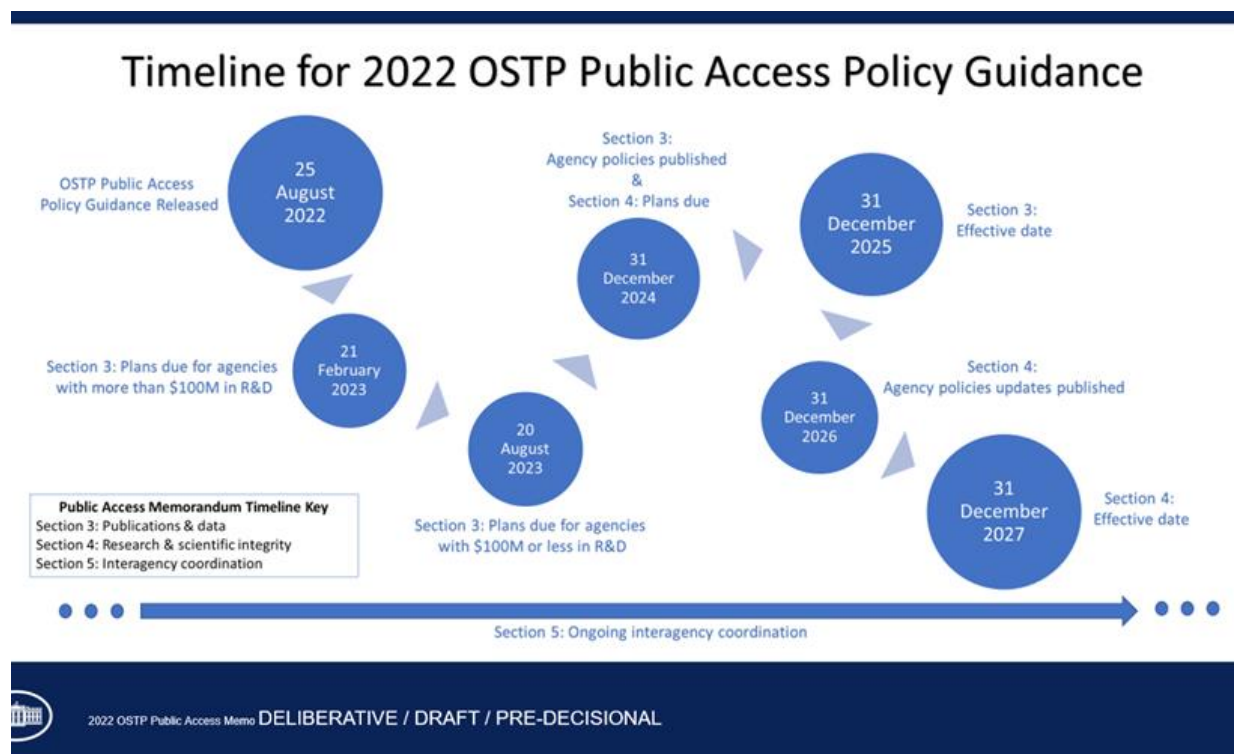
Timeline for 2022 OSTP Public Access Policy Guidance

OSTP Public Access Policy Guidance Released

25 August 2022

Section 3: Plans due for agencies with more than $100M in R&D

21 February 2023

20 August 2023

Section 3: Plans due for agencies with $100M or less in R&D

Section 3: Agency policies published & Section 4: Plans due

31 December 2024

31 December 2025

Section 3: Effective date

Section 4: Agency policies updates published

31 December 2026

31 December 2027

Section 4: Effective date

Public Access Memorandum Timeline Key
Section 3: Publications & data
Section 4: Research & scientific integrity
Section 5: Interagency coordination

Section 5: Ongoing interagency coordination

2022 OSTP Public Access Memo DELIBERATIVE / DRAFT / PRE-DECISIONAL